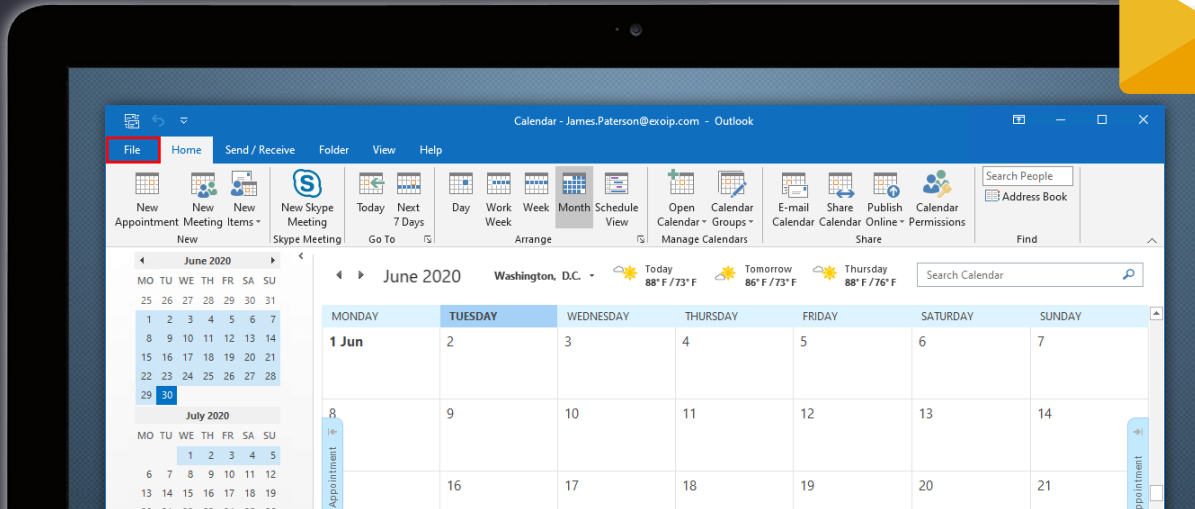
Calendar - James.Paterson@exoip.com - Outlook

File | Home | Send / Receive | Folder | View | Help

New Appointment | New Meeting | New Items
New

New Skype Meeting
Skype Meeting

Today | Next 7 Days
Go To

Day | Work Week | Week | Month | Schedule View
Arrange

Open Calendar | Calendar Groups
Manage Calendars

E-mail Calendar | Share Calendar | Publish Online | Calendar Permissions
Share

Search People
Address Book
Find

June 2020

| MO | TU | WE | TH | FR | SA | SU |
|---|---|---|---|---|---|---|
| 25 | 26 | 27 | 28 | 29 | 30 | 31 |
| 1 | 2 | 3 | 4 | 5 | 6 | 7 |
| 8 | 9 | 10 | 11 | 12 | 13 | 14 |
| 15 | 16 | 17 | 18 | 19 | 20 | 21 |
| 22 | 23 | 24 | 25 | 26 | 27 | 28 |
| 29 | 30 | | | | | |

July 2020

| MO | TU | WE | TH | FR | SA | SU |
|---|---|---|---|---|---|---|
| | | 1 | 2 | 3 | 4 | 5 |
| 6 | 7 | 8 | 9 | 10 | 11 | 12 |
| 13 | 14 | 15 | 16 | 17 | 18 | 19 |

June 2020 Washington, D.C. Today 88° F / 73° F Tomorrow 86° F / 73° F Thursday 88° F / 76° F Search Calendar

| MONDAY | TUESDAY | WEDNESDAY | THURSDAY | FRIDAY | SATURDAY | SUNDAY |
|---|---|---|---|---|---|---|
| 1 Jun | 2 | 3 | 4 | 5 | 6 | 7 |
| 8 | 9 | 10 | 11 | 12 | 13 | 14 |
| | 16 | 17 | 18 | 19 | 20 | 21 |

Appointment
Appointment